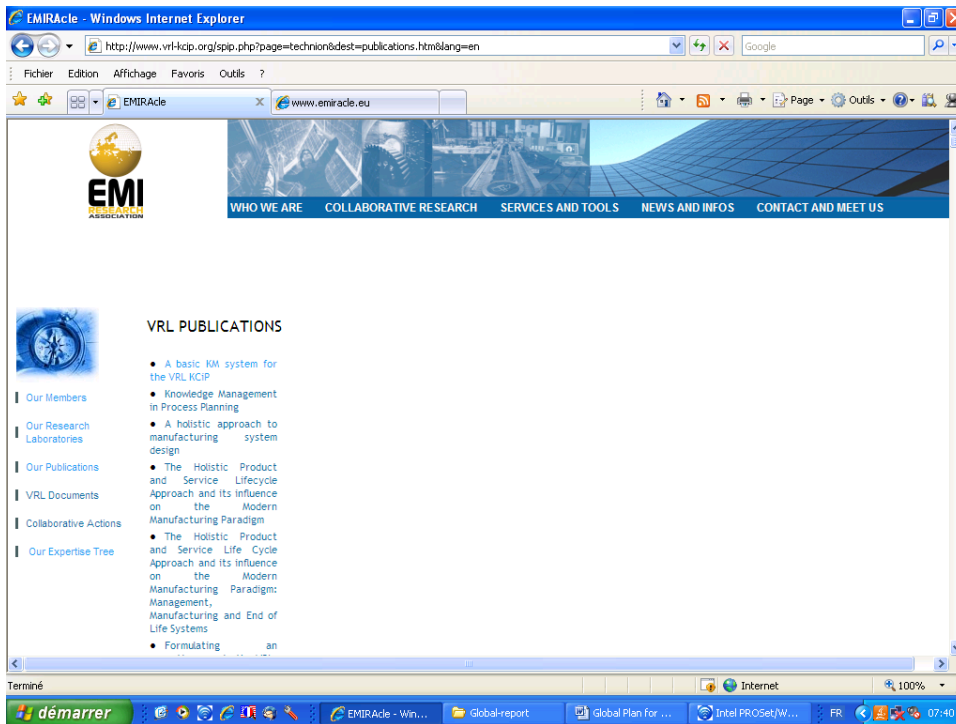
EMIRAcle - Windows Internet Explorer

http://www.vrl-kcip.org/spip.php?page=technion&dest=publications.htm&lang=en

Google

Fichier Edition Affichage Favoris Outils ?

EMIRAcle

www.emiracle.eu

Page Outils

EMI RESEARCH ASSOCIATION

WHO WE ARE COLLABORATIVE RESEARCH SERVICES AND TOOLS NEWS AND INFOS CONTACT AND MEET US

Our Members

Our Research Laboratories

Our Publications

VRL Documents

Collaborative Actions

Our Expertise Tree

VRL PUBLICATIONS

• A basic KM system for the VRL KCIP

• Knowledge Management in Process Planning

• A holistic approach to manufacturing system design

• The Holistic Product and Service Lifecycle Approach and its influence on the Modern Manufacturing Paradigm

• The Holistic Product and Service Life Cycle Approach and its influence on the Modern Manufacturing Paradigm: Management, Manufacturing and End of Life Systems

• Formulating an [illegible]

Terminé

Internet

100%

démarrer

EMIRAcle - Win...

Global-report

Global Plan for ...

Intel PROSet/W...

FR

07:40